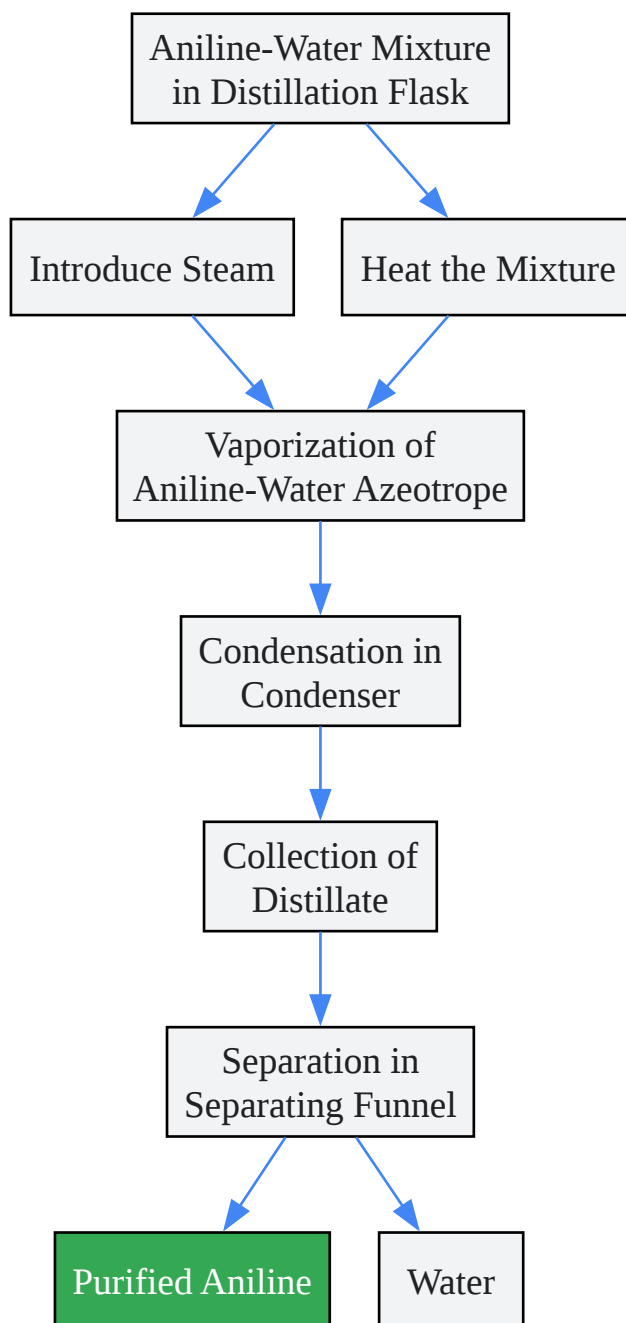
Aniline-Water Mixture in Distillation Flask

Introduce Steam

Heat the Mixture

Vaporization of Aniline-Water Azeotrope

Condensation in Condenser

Collection of Distillate

Separation in Separating Funnel

Purified Aniline

Water